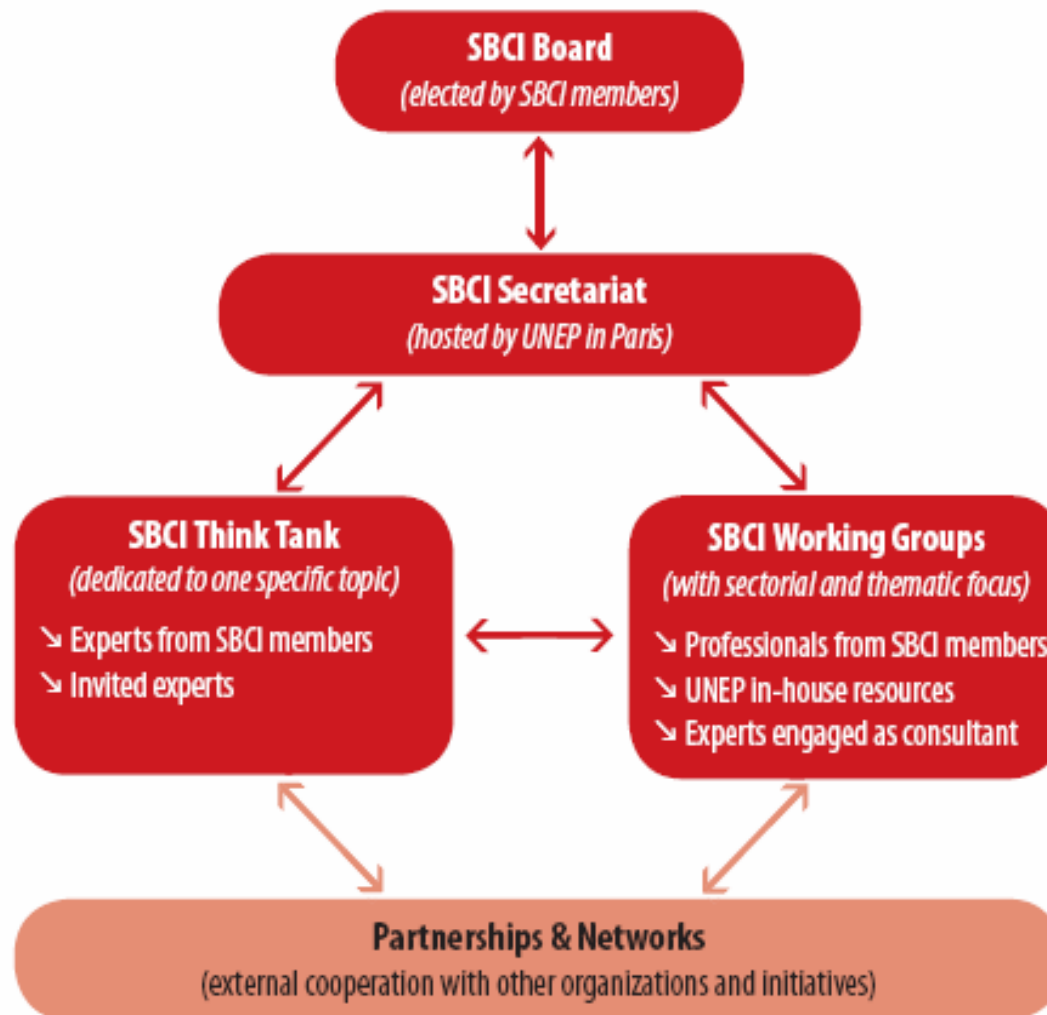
SBCI Board
(elected by SBCI members)

SBCI Secretariat
(hosted by UNEP in Paris)

SBCI Think Tank
(dedicated to one specific topic)
↘ Experts from SBCI members
↘ Invited experts

SBCI Working Groups
(with sectorial and thematic focus)
↘ Professionals from SBCI members
↘ UNEP in-house resources
↘ Experts engaged as consultant

Partnerships & Networks
(external cooperation with other organizations and initiatives)